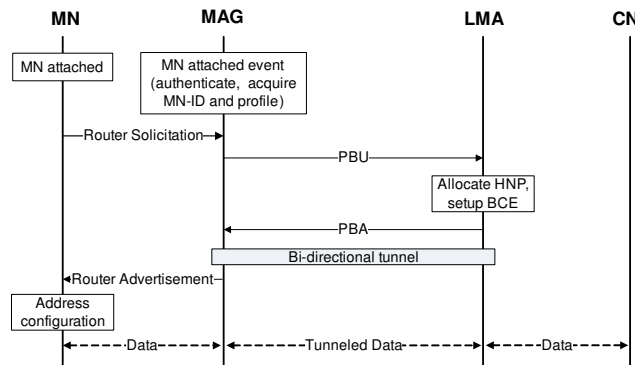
MN
MAG
LMA
CN

MN attached

MN attached event (authenticate, acquire MN-ID and profile)

Router Solicitation

PBU

Allocate HNP, setup BCE

PBA

Bi-directional tunnel

Router Advertisement

Address configuration

Data

Tunneled Data

Data